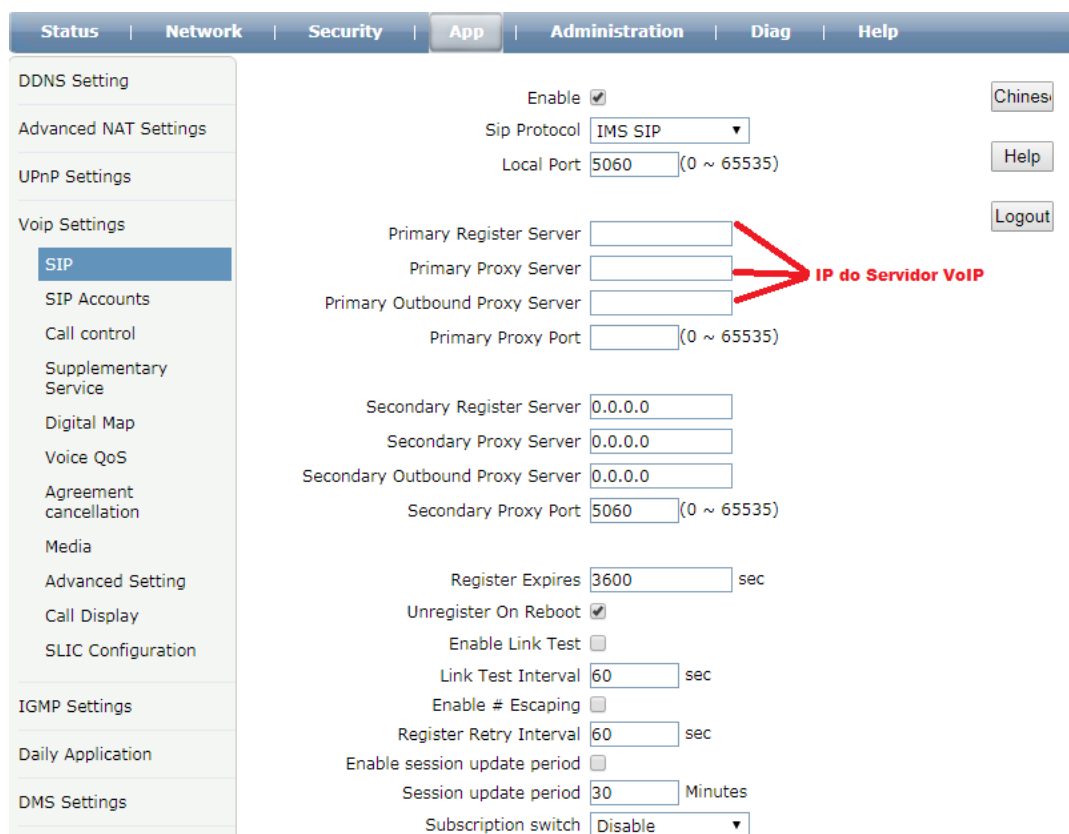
Status | Network | Security | App | Administration | Diag | Help

DDNS Setting
Advanced NAT Settings
UPnP Settings
Voip Settings
SIP
SIP Accounts
Call control
Supplementary Service
Digital Map
Voice QoS
Agreement cancellation
Media
Advanced Setting
Call Display
SLIC Configuration
IGMP Settings
Daily Application
DMS Settings

Enable
Sip Protocol IMS SIP
Local Port 5060 (0 ~ 65535)

Primary Register Server
Primary Proxy Server
Primary Outbound Proxy Server
Primary Proxy Port (0 ~ 65535)

IP do Servidor VoIP

Secondary Register Server 0.0.0.0
Secondary Proxy Server 0.0.0.0
Secondary Outbound Proxy Server 0.0.0.0
Secondary Proxy Port 5060 (0 ~ 65535)

Register Expires 3600 sec
Unregister On Reboot
Enable Link Test
Link Test Interval 60 sec
Enable # Escaping
Register Retry Interval 60 sec
Enable session update period
Session update period 30 Minutes
Subscription switch Disable

Chines
Help
Logout